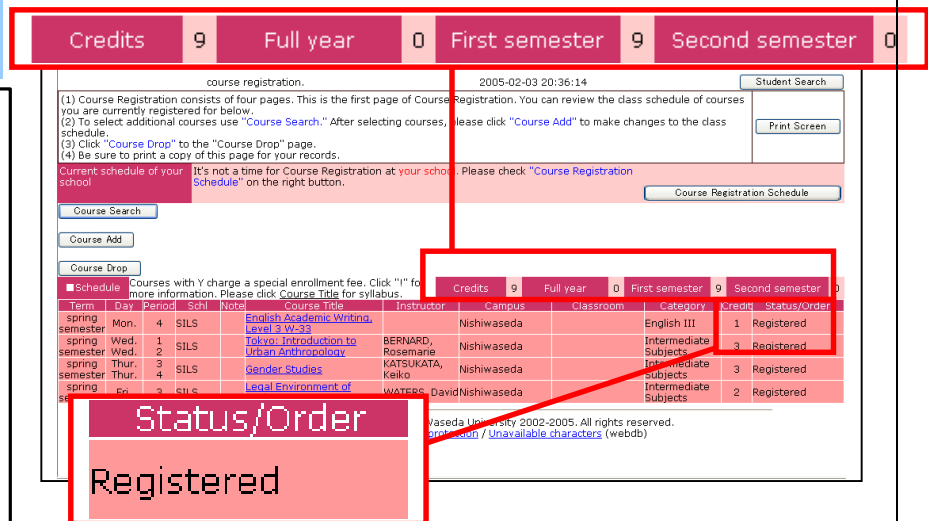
| Credits | 9 | Full year | 0 | First semester | 9 | Second semester | 0 |
|---|---|---|---|---|---|---|---|

course registration. 2005-02-03 20:36:14

Student Search

(1) Course Registration consists of four pages. This is the first page of Course Registration. You can review the class schedule of courses you are currently registered for below.
(2) To select additional courses use "Course Search." After selecting courses, please click "Course Add" to make changes to the class schedule.
(3) Click "Course Drop" to the "Course Drop" page.
(4) Be sure to print a copy of this page for your records.

Print Screen

Current schedule of your school

It's not a time for Course Registration at your school. Please check "Course Registration Schedule" on the right button.

Course Registration Schedule

Course Search

Course Add

Course Drop

■Schedule Courses with Y charge a special enrollment fee. Click "!" fo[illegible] more information. Please click Course Title for syllabus.

| Credits | 9 | Full year | 0 | First semester | 9 | Second semester | 0 |
|---|---|---|---|---|---|---|---|

| Term | Day | Period | Schl | Note | Course Title | Instructor | Campus | Classroom | Category | Credit | Status/Order |
|---|---|---|---|---|---|---|---|---|---|---|---|
| spring semester | Mon. | 4 | SILS | | English Academic Writing, Level 3 W-33 | | Nishiwaseda | | English III | 1 | Registered |
| spring semester | Wed. Wed. | 1 2 | SILS | | Tokyo: Introduction to Urban Anthropology | BERNARD, Rosemarie | Nishiwaseda | | Intermediate Subjects | 3 | Registered |
| spring semester | Thur. Thur. | 3 4 | SILS | | Gender Studies | KATSUKATA, Keiko | Nishiwaseda | | Intermediate Subjects | 3 | Registered |
| spring se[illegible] | Fri. | 3 | SILS | | Legal Environment of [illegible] | WATERS, David | Nishiwaseda | | Intermediate Subjects | 2 | Registered |

Status/Order

Registered

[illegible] Waseda University 2002-2005. All rights reserved.
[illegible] / Unavailable characters (webdb)